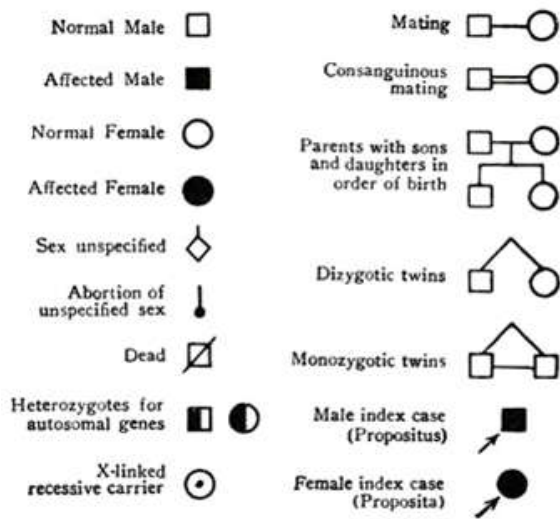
Normal Male

Affected Male

Normal Female

Affected Female

Sex unspecified

Abortion of unspecified sex

Dead

Heterozygotes for autosomal genes

X-linked recessive carrier

Mating

Consanguinous mating

Parents with sons and daughters in order of birth

Dizygotic twins

Monozygotic twins

Male index case (Propositus)

Female index case (Proposita)